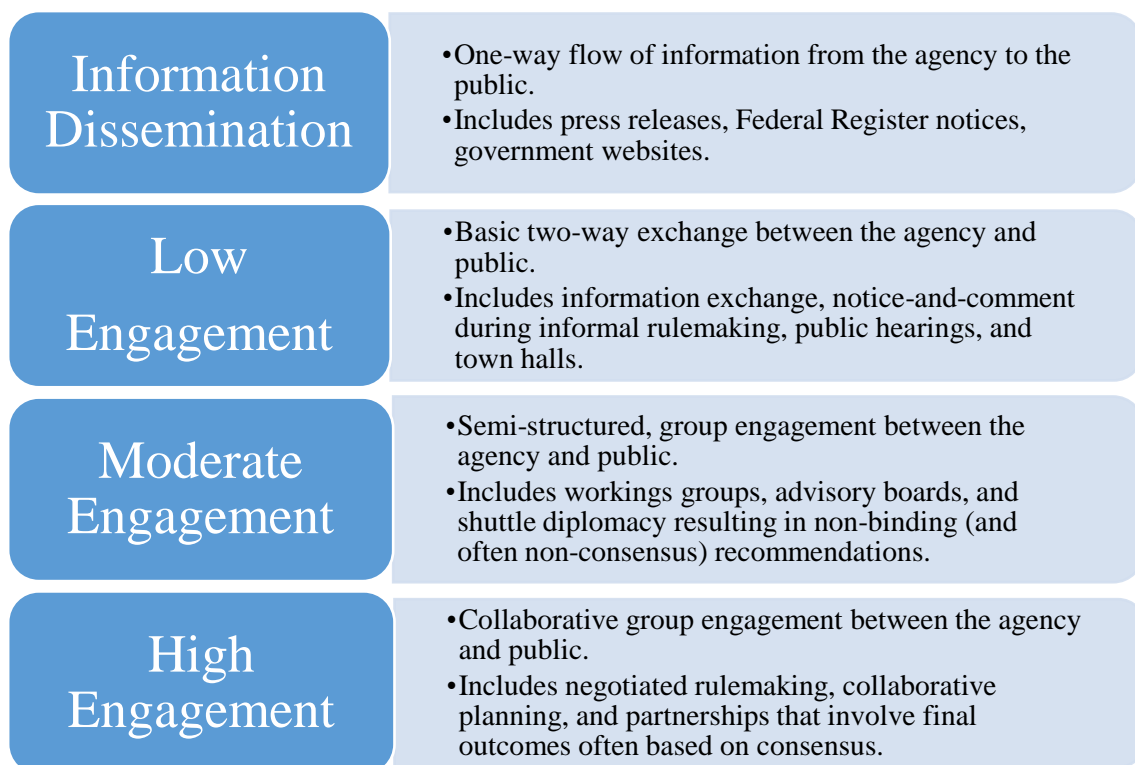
Information Dissemination

•One-way flow of information from the agency to the public.
•Includes press releases, Federal Register notices, government websites.

Low Engagement

•Basic two-way exchange between the agency and public.
•Includes information exchange, notice-and-comment during informal rulemaking, public hearings, and town halls.

Moderate Engagement

•Semi-structured, group engagement between the agency and public.
•Includes workings groups, advisory boards, and shuttle diplomacy resulting in non-binding (and often non-consensus) recommendations.

High Engagement

•Collaborative group engagement between the agency and public.
•Includes negotiated rulemaking, collaborative planning, and partnerships that involve final outcomes often based on consensus.